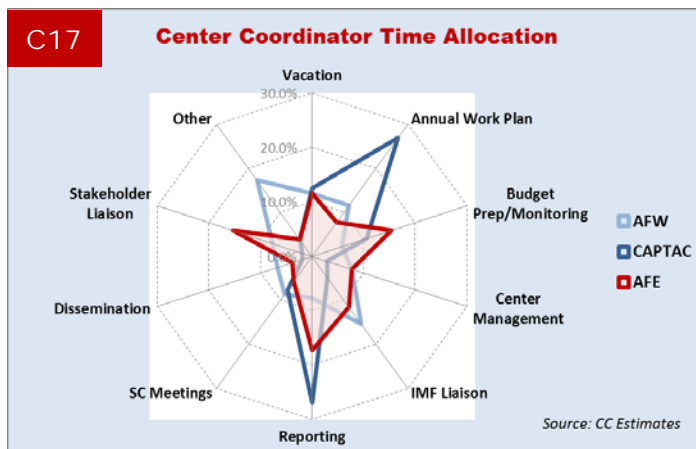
C17

Center Coordinator Time Allocation

Vacation
30.0%
20.0%
10.0%
0.0%
Annual Work Plan
Budget Prep/Monitoring
Center Management
IMF Liaison
Reporting
SC Meetings
Dissemination
Stakeholder Liaison
Other

AFW
CAPTAC
AFE

Source: CC Estimates